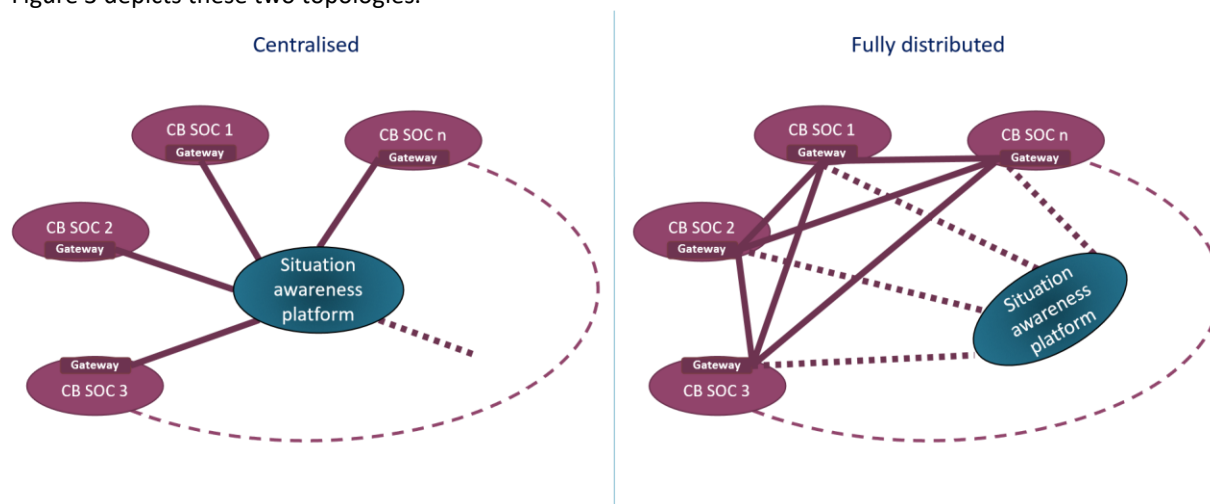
Figure 3 depicts these two topologies.

Centralised

CB SOC 1
Gateway

CB SOC n
Gateway

CB SOC 2
Gateway

Situation awareness platform

Gateway
CB SOC 3

Fully distributed

CB SOC 1
Gateway

CB SOC n
Gateway

CB SOC 2
Gateway

Situation awareness platform

Gateway
CB SOC 3